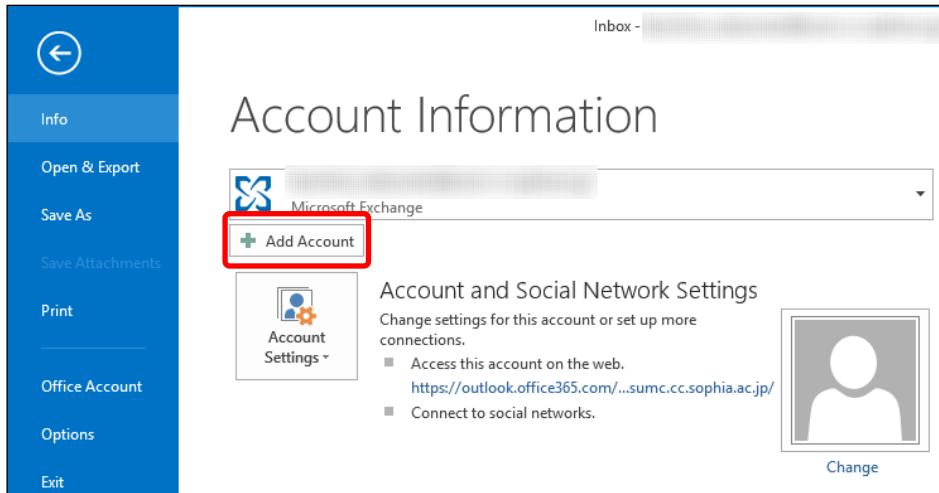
Info
Open & Export
Save As
Save Attachments
Print
Office Account
Options
Exit

Inbox - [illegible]

Account Information

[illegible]
Microsoft Exchange

Add Account

Account Settings

Account and Social Network Settings
Change settings for this account or set up more connections.
Access this account on the web.
https://outlook.office365.com/...sumc.cc.sophia.ac.jp/
Connect to social networks.

Change